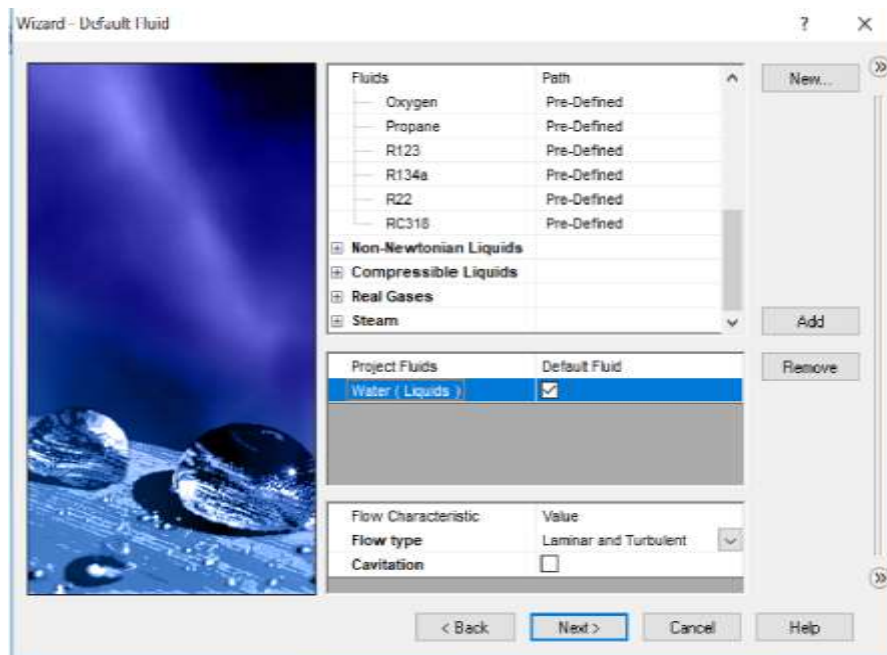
Wizard - Default Fluid

?

| Fluids | Path |
|---|---|
| Oxygen | Pre-Defined |
| Propane | Pre-Defined |
| R123 | Pre-Defined |
| R134a | Pre-Defined |
| R22 | Pre-Defined |
| RC318 | Pre-Defined |
| Non-Newtonian Liquids | |
| Compressible Liquids | |
| Real Gases | |
| Steam | |

New...

Add

Remove

| Project Fluids | Default Fluid |
|---|---|
| Water ( Liquids ) | ☑ |

| Flow Characteristic | Value |
|---|---|
| Flow type | Laminar and Turbulent |
| Cavitation | ☐ |

< Back

Next >

Cancel

Help